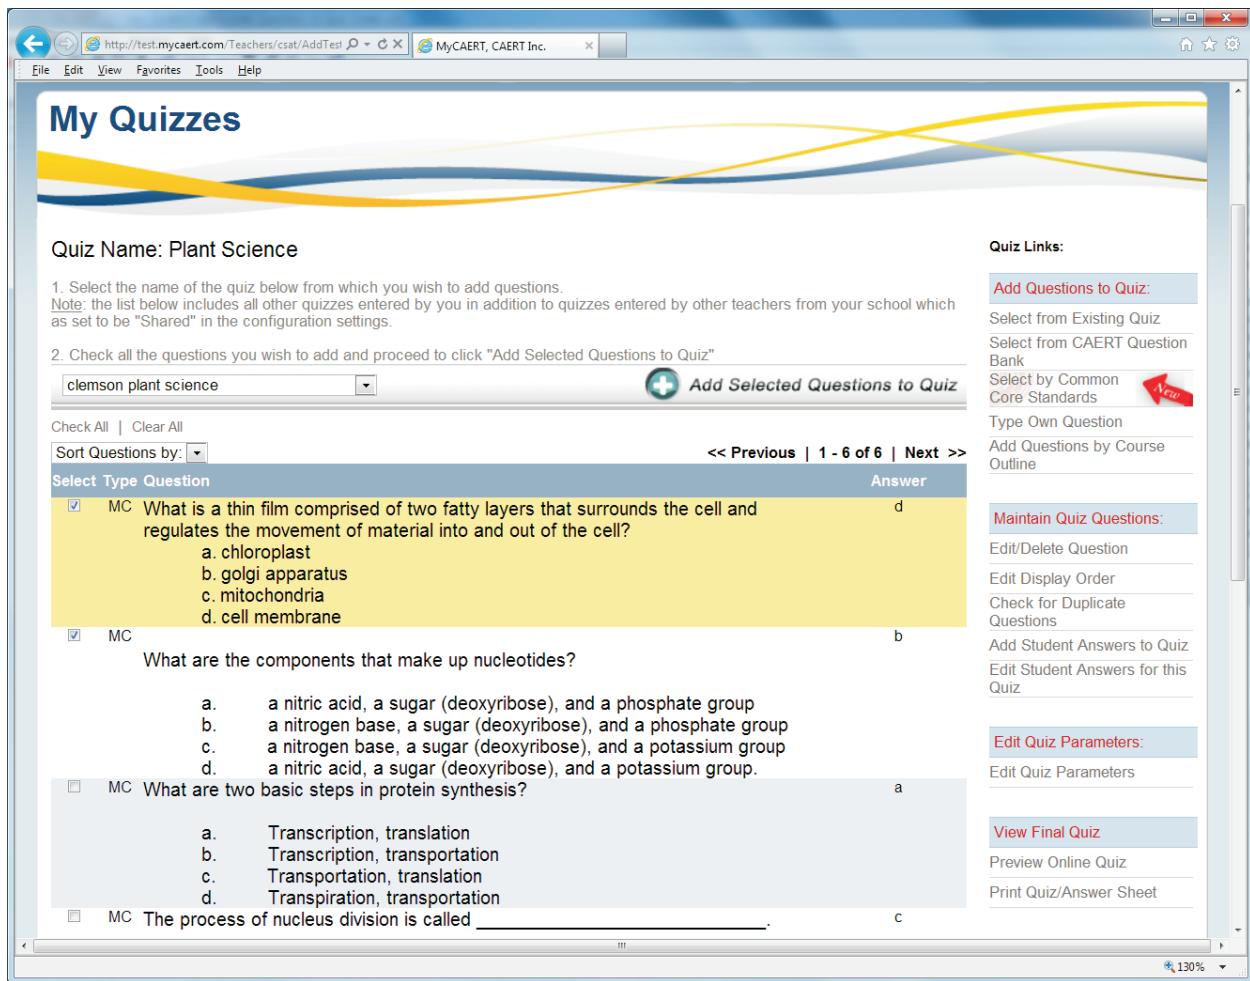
http://test.mycaert.com/Teachers/csat/AddTest
MyCAERT, CAERT Inc.

File Edit View Favorites Tools Help

My Quizzes

Quiz Name: Plant Science

1. Select the name of the quiz below from which you wish to add questions.
Note: the list below includes all other quizzes entered by you in addition to quizzes entered by other teachers from your school which as set to be "Shared" in the configuration settings.

2. Check all the questions you wish to add and proceed to click "Add Selected Questions to Quiz"

clemson plant science

Add Selected Questions to Quiz

Check All | Clear All

Sort Questions by:

<< Previous | 1 - 6 of 6 | Next >>

| Select | Type | Question | Answer |
|---|---|---|---|
| ☑ | MC | What is a thin film comprised of two fatty layers that surrounds the cell and regulates the movement of material into and out of the cell? a. chloroplast b. golgi apparatus c. mitochondria d. cell membrane | d |
| ☑ | MC | What are the components that make up nucleotides? a. a nitric acid, a sugar (deoxyribose), and a phosphate group b. a nitrogen base, a sugar (deoxyribose), and a phosphate group c. a nitrogen base, a sugar (deoxyribose), and a potassium group d. a nitric acid, a sugar (deoxyribose), and a potassium group. | b |
| ☐ | MC | What are two basic steps in protein synthesis? a. Transcription, translation b. Transcription, transportation c. Transportation, translation d. Transpiration, transportation | a |
| ☐ | MC | The process of nucleus division is called ________________________. | c |

Quiz Links:

Add Questions to Quiz:
Select from Existing Quiz
Select from CAERT Question Bank
Select by Common Core Standards
New
Type Own Question
Add Questions by Course Outline

Maintain Quiz Questions:
Edit/Delete Question
Edit Display Order
Check for Duplicate Questions
Add Student Answers to Quiz
Edit Student Answers for this Quiz

Edit Quiz Parameters:
Edit Quiz Parameters

View Final Quiz
Preview Online Quiz
Print Quiz/Answer Sheet

130%